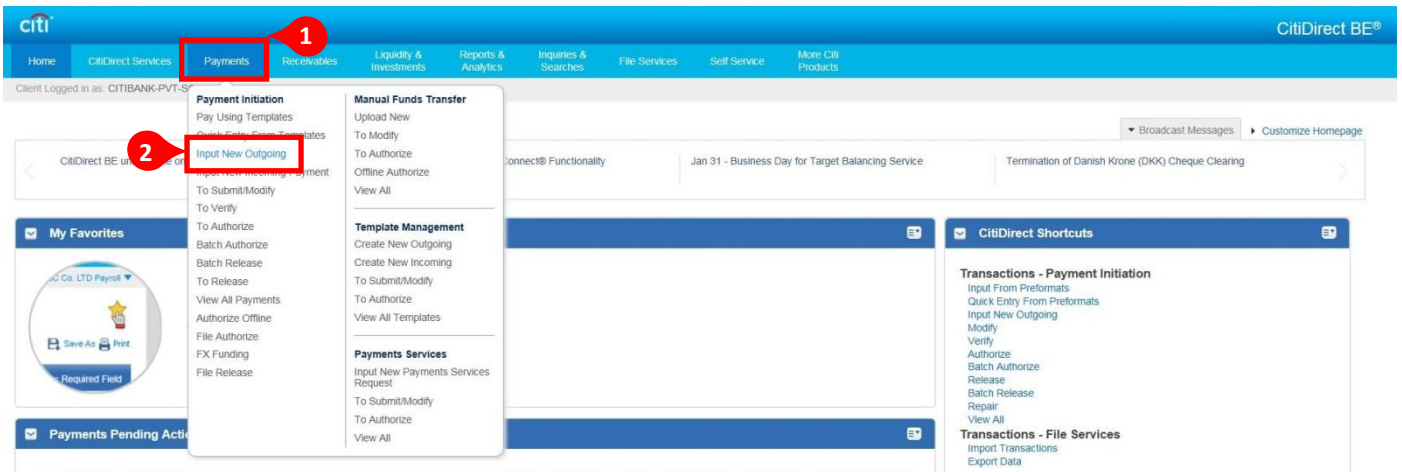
citi

CitiDirect BE®

Home | CitiDirect Services | Payments | Receivables | Liquidity & Investments | Reports & Analytics | Inquiries & Searches | File Services | Self Service | More Citi Products

1

Client Logged in as: CITIBANK-PVT-S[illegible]

Payment Initiation
Pay Using Templates
Quick Entry From Templates
Input New Outgoing
Input New Incoming Payment
To Submit/Modify
To Verify
To Authorize
Batch Authorize
Batch Release
To Release
View All Payments
Authorize Offline
File Authorize
FX Funding
File Release

2

Manual Funds Transfer
Upload New
To Modify
To Authorize
Offline Authorize
View All

Template Management
Create New Outgoing
Create New Incoming
To Submit/Modify
To Authorize
View All Templates

Payments Services
Input New Payments Services Request
To Submit/Modify
To Authorize
View All

Broadcast Messages | Customize Homepage

CitiDirect BE u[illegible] o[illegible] | Connect® Functionality | Jan 31 - Business Day for Target Balancing Service | Termination of Danish Krone (DKK) Cheque Clearing

My Favorites

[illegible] Co. LTD Payroll
Save As | Print
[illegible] Required Field

Payments Pending Acti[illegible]

CitiDirect Shortcuts

Transactions - Payment Initiation
Input From Preformats
Quick Entry From Preformats
Input New Outgoing
Modify
Verify
Authorize
Batch Authorize
Release
Batch Release
Repair
View All
Transactions - File Services
Import Transactions
Export Data